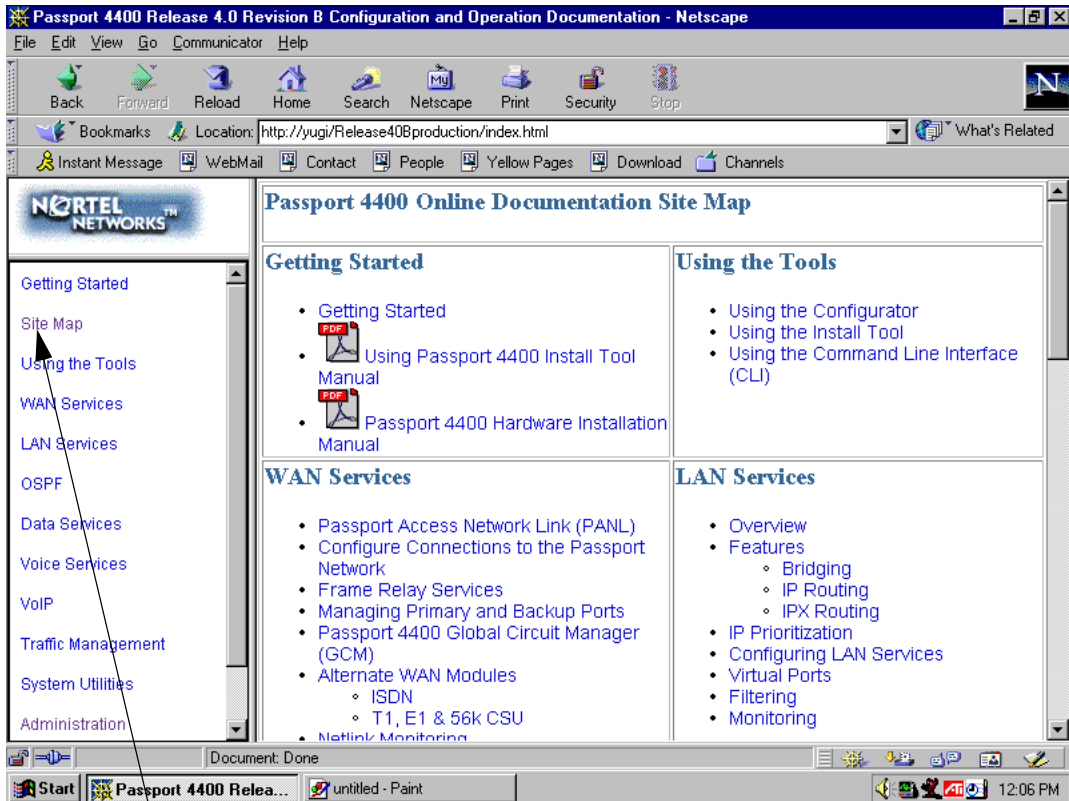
Passport 4400 Release 4.0 Revision B Configuration and Operation Documentation - Netscape

File Edit View Go Communicator Help

Back Forward Reload Home Search Netscape Print Security Stop

Bookmarks Location: http://yugi/Release40Bproduction/index.html What's Related

Instant Message WebMail Contact People Yellow Pages Download Channels

NORTEL NETWORKS

Getting Started
Site Map
Using the Tools
WAN Services
LAN Services
OSPF
Data Services
Voice Services
VoIP
Traffic Management
System Utilities
Administration

Passport 4400 Online Documentation Site Map

| Getting Started | Using the Tools |
|---|---|
| • Getting Started<br>• PDF Using Passport 4400 Install Tool Manual<br>• PDF Passport 4400 Hardware Installation Manual | • Using the Configurator<br>• Using the Install Tool<br>• Using the Command Line Interface (CLI) |

| WAN Services | LAN Services |
|---|---|
| • Passport Access Network Link (PANL)<br>• Configure Connections to the Passport Network<br>• Frame Relay Services<br>• Managing Primary and Backup Ports<br>• Passport 4400 Global Circuit Manager (GCM)<br>• Alternate WAN Modules<br>◦ ISDN<br>◦ T1, E1 & 56k CSU<br>• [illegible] | • Overview<br>• Features<br>◦ Bridging<br>◦ IP Routing<br>◦ IPX Routing<br>• IP Prioritization<br>• Configuring LAN Services<br>• Virtual Ports<br>• Filtering<br>• Monitoring |

Document: Done

Start | Passport 4400 Relea... | untitled - Paint | 12:06 PM